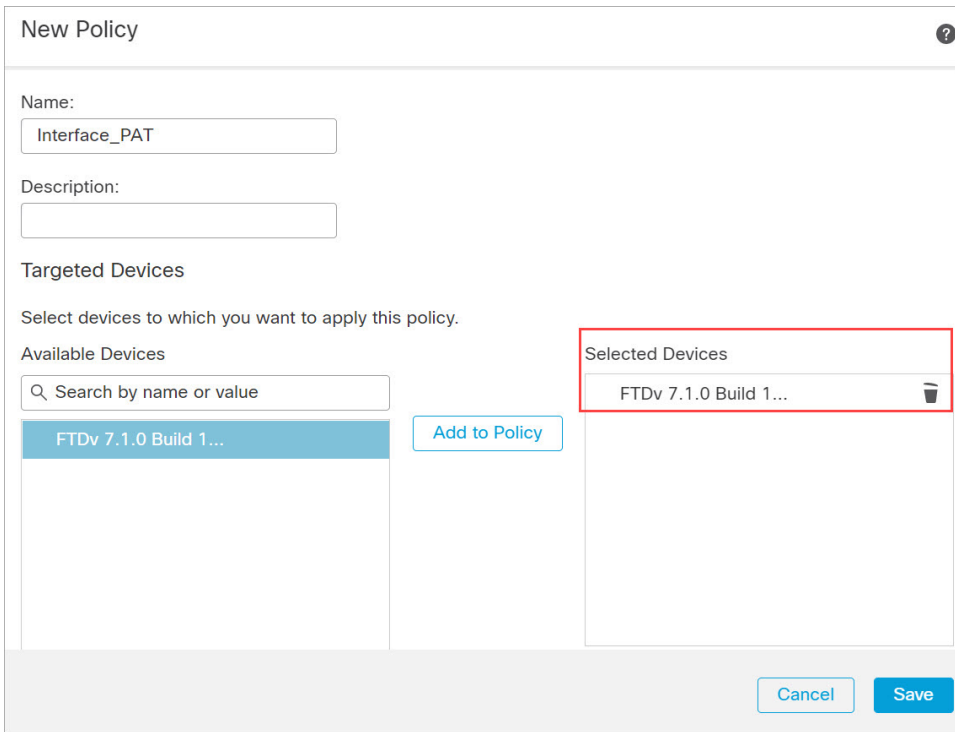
New Policy

?

Name:

Interface_PAT

Description:

Targeted Devices

Select devices to which you want to apply this policy.

Available Devices

Search by name or value

FTDv 7.1.0 Build 1...

Add to Policy

Selected Devices

FTDv 7.1.0 Build 1...

Cancel

Save